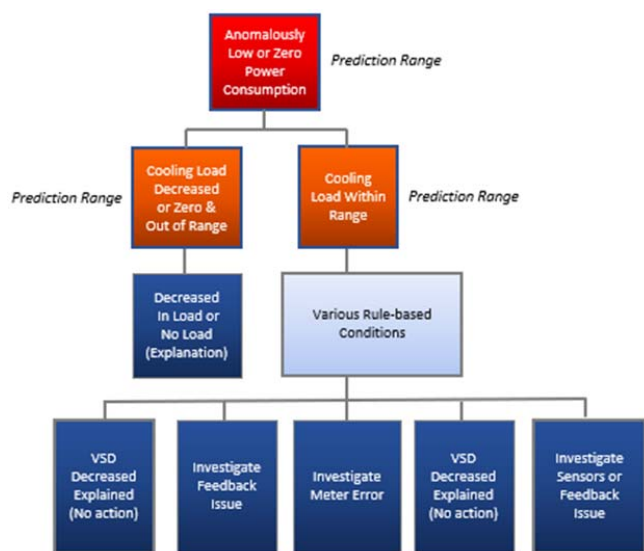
Anomalously Low or Zero Power Consumption

Prediction Range

Prediction Range

Cooling Load Decreased or Zero & Out of Range

Cooling Load Within Range

Prediction Range

Decreased In Load or No Load (Explanation)

Various Rule-based Conditions

VSD Decreased Explained (No action)

Investigate Feedback Issue

Investigate Meter Error

VSD Decreased Explained (No action)

Investigate Sensors or Feedback Issue